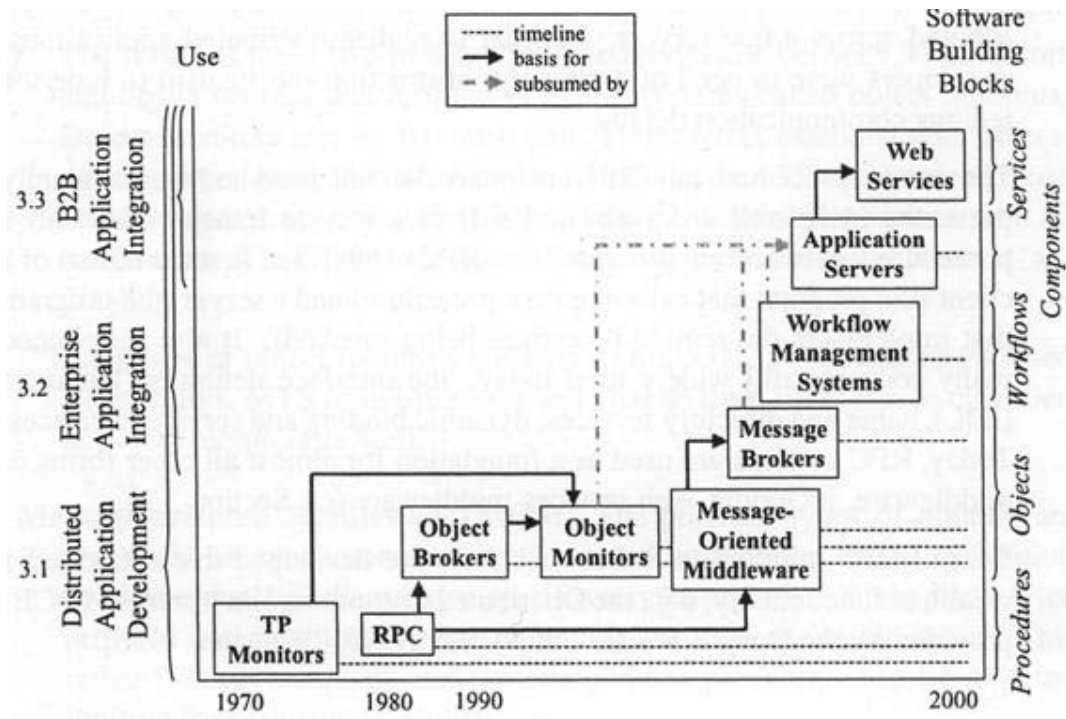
Use

timeline
basis for
subsumed by

Software Building Blocks

3.3 B2B Application Integration

3.2 Enterprise Application Integration

3.1 Distributed Application Development

Web Services

Application Servers

Workflow Management Systems

Message Brokers

Object Brokers

Object Monitors

Message-Oriented Middleware

TP Monitors

RPC

Services

Components

Workflows

Objects

Procedures

1970 1980 1990 2000